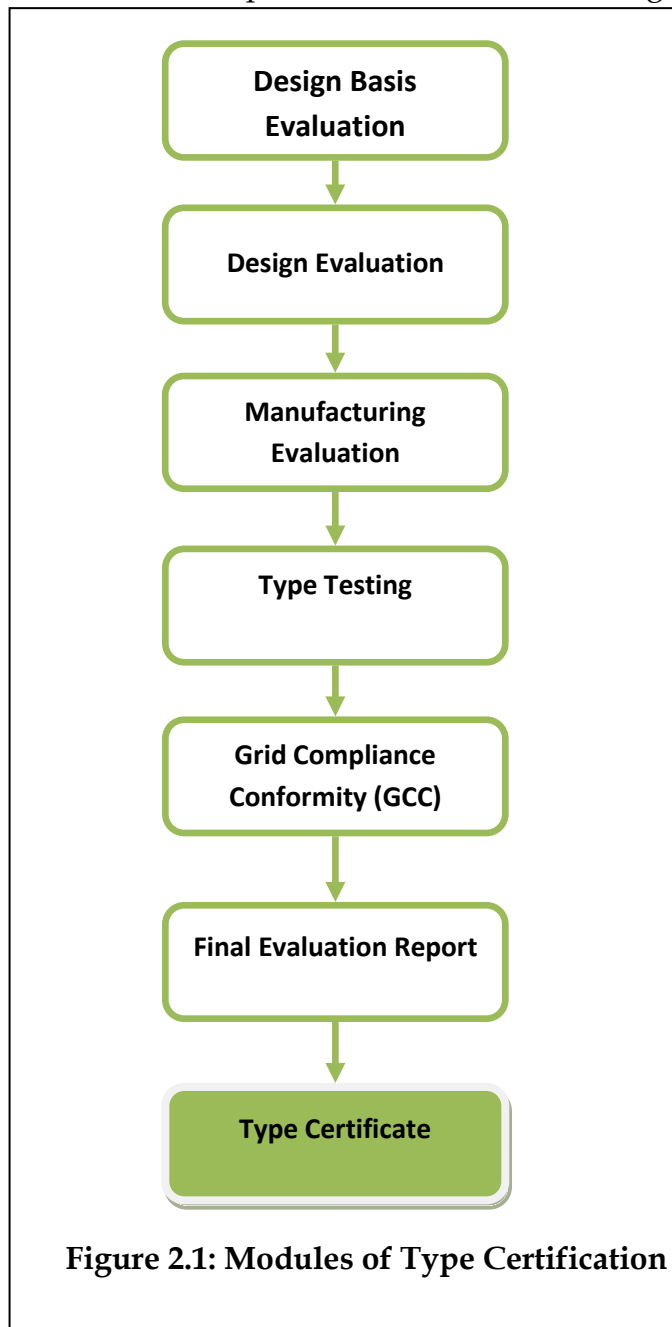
Design Basis Evaluation

Design Evaluation

Manufacturing Evaluation

Type Testing

Grid Compliance Conformity (GCC)

Final Evaluation Report

Type Certificate

Figure 2.1: Modules of Type Certification